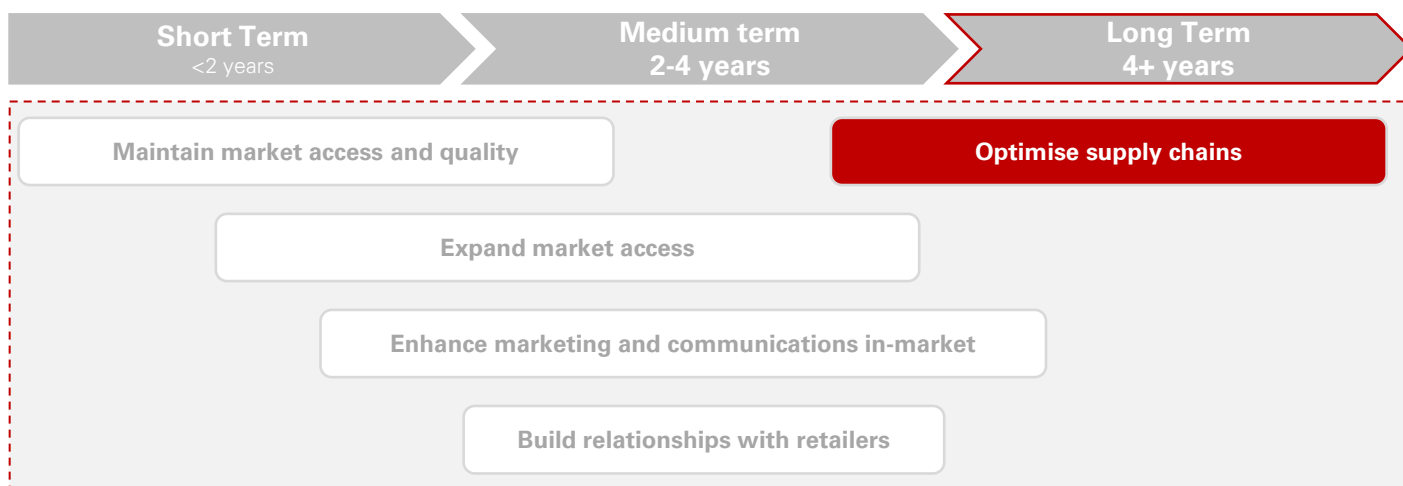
Short Term
<2 years

Medium term
2-4 years

Long Term
4+ years

Maintain market access and quality

Optimise supply chains

Expand market access

Enhance marketing and communications in-market

Build relationships with retailers